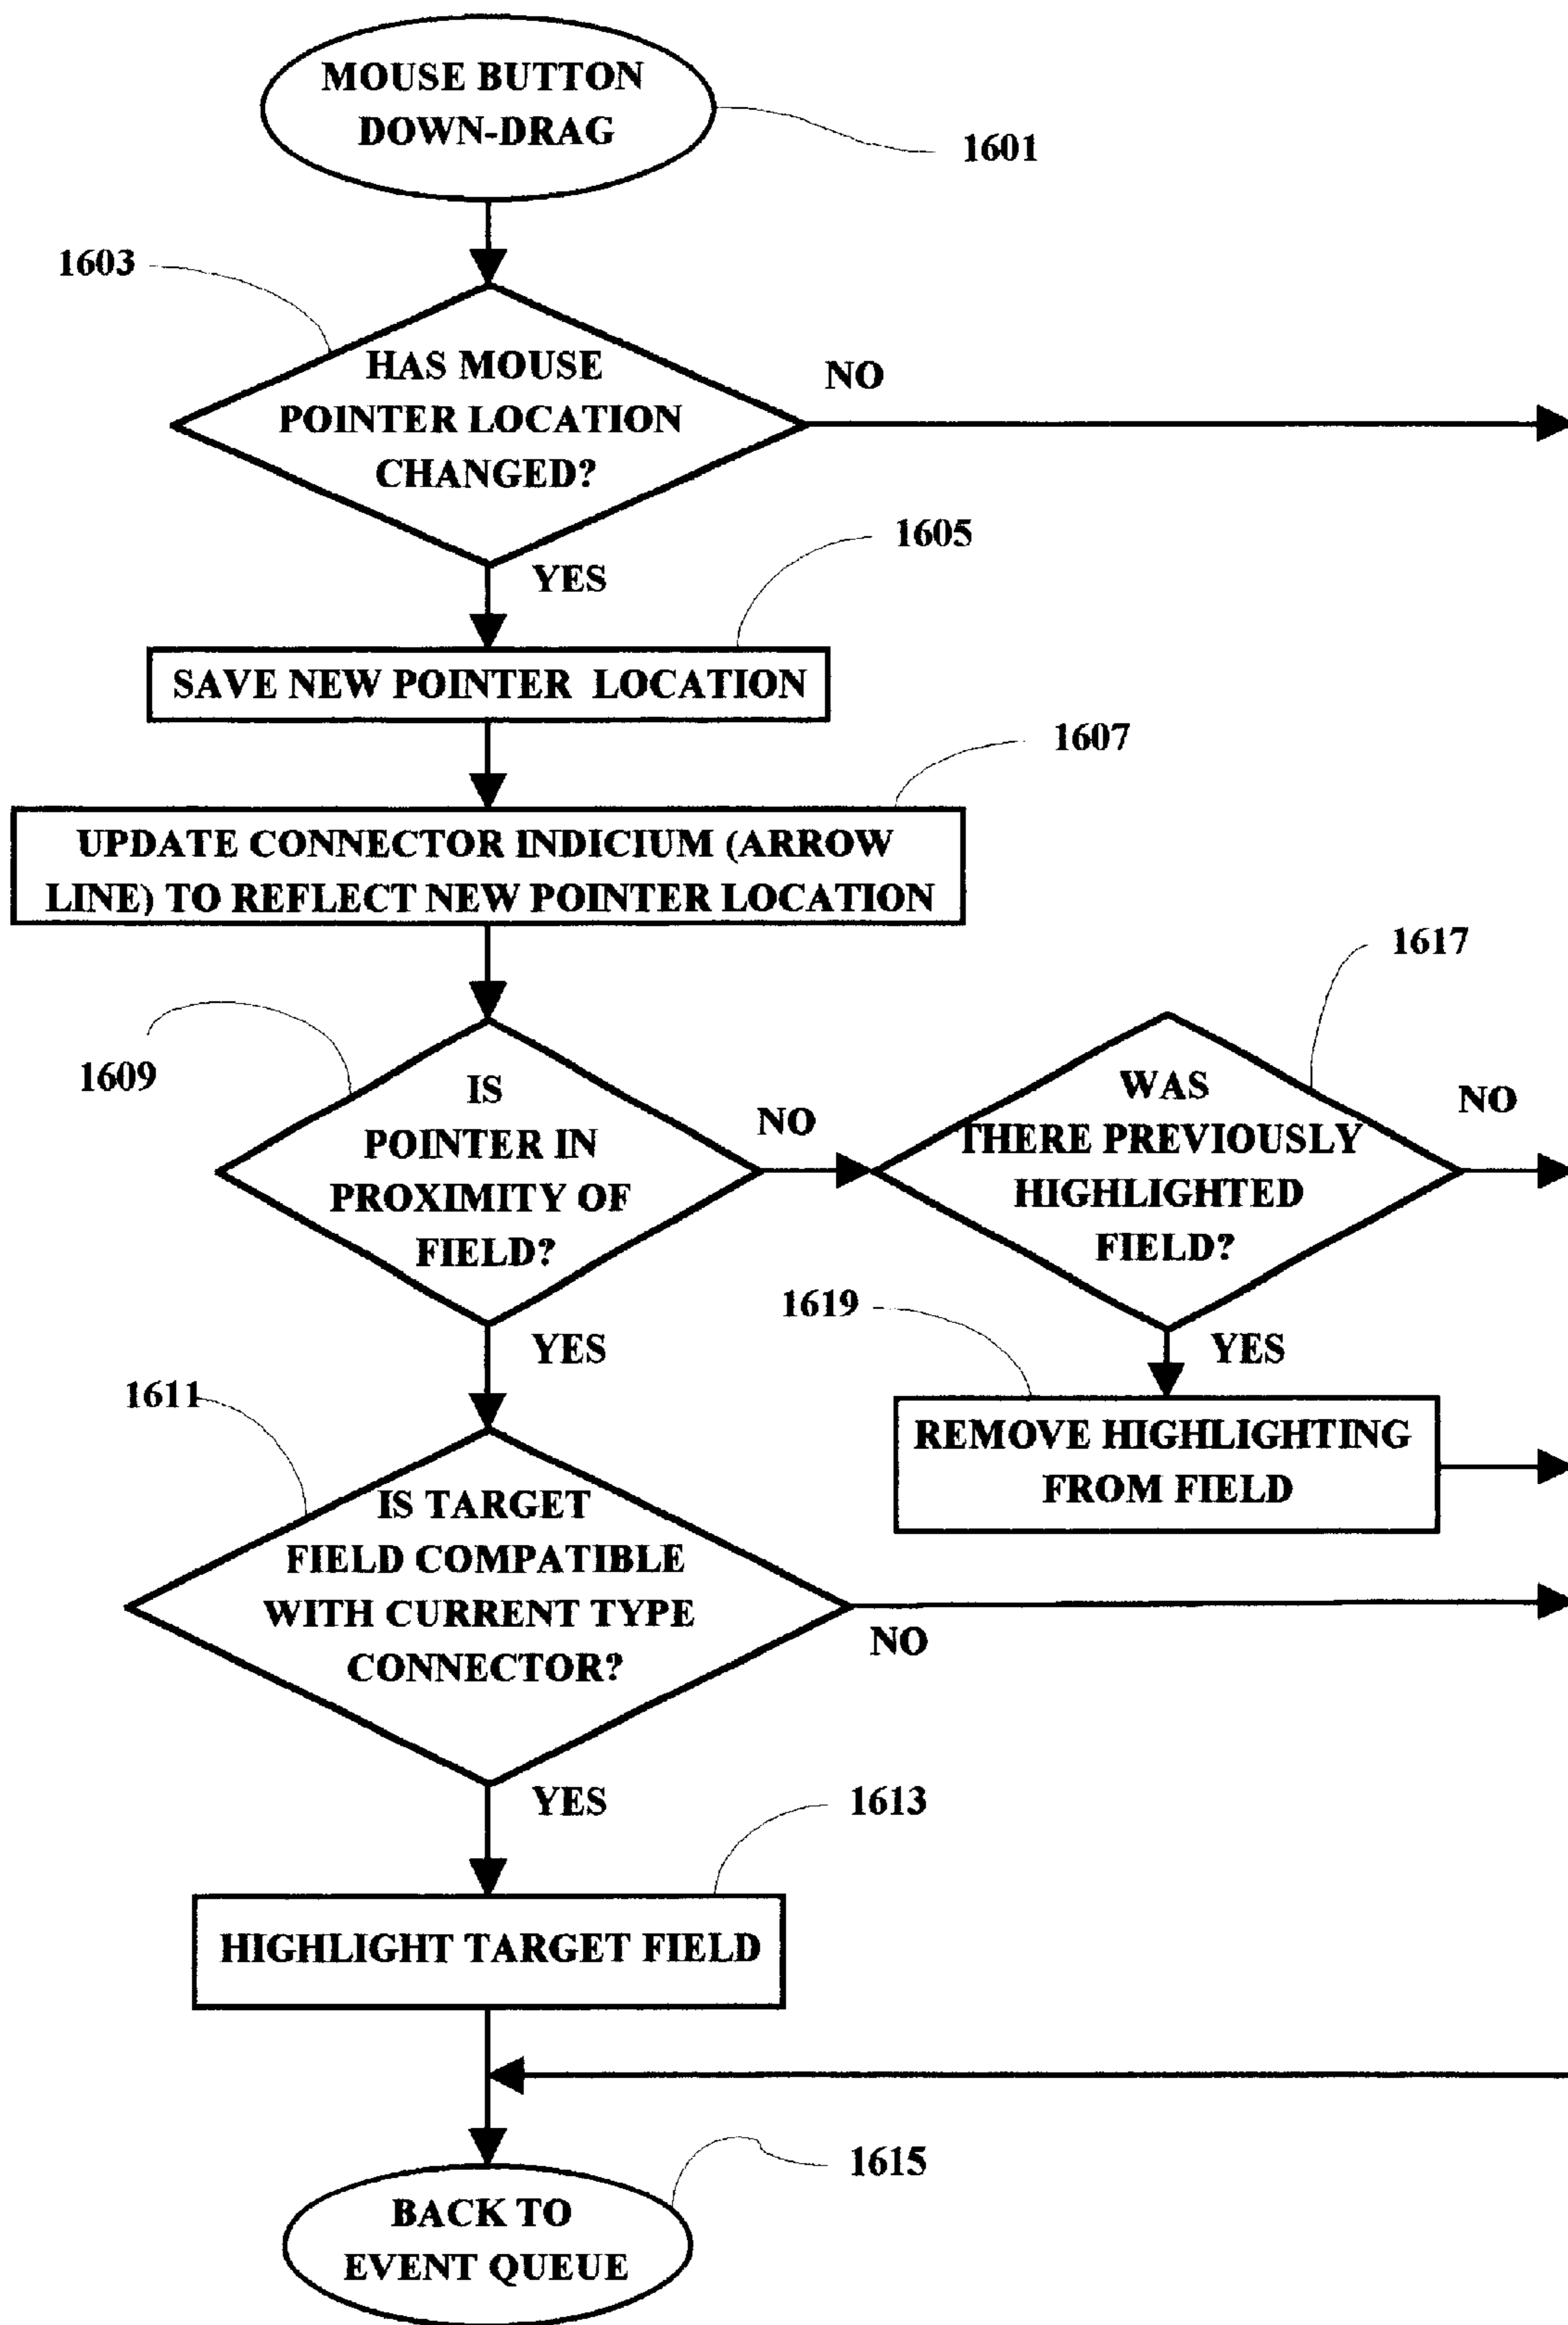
MOUSE BUTTON DOWN-DRAG

1601

1603

HAS MOUSE POINTER LOCATION CHANGED?

NO

YES

1605

SAVE NEW POINTER LOCATION

1607

UPDATE CONNECTOR INDICIUM (ARROW LINE) TO REFLECT NEW POINTER LOCATION

1617

1609

IS POINTER IN PROXIMITY OF FIELD?

NO

WAS THERE PREVIOUSLY HIGHLIGHTED FIELD?

NO

1619

YES

YES

1611

REMOVE HIGHLIGHTING FROM FIELD

IS TARGET FIELD COMPATIBLE WITH CURRENT TYPE CONNECTOR?

NO

YES

1613

HIGHLIGHT TARGET FIELD

1615

BACK TO EVENT QUEUE